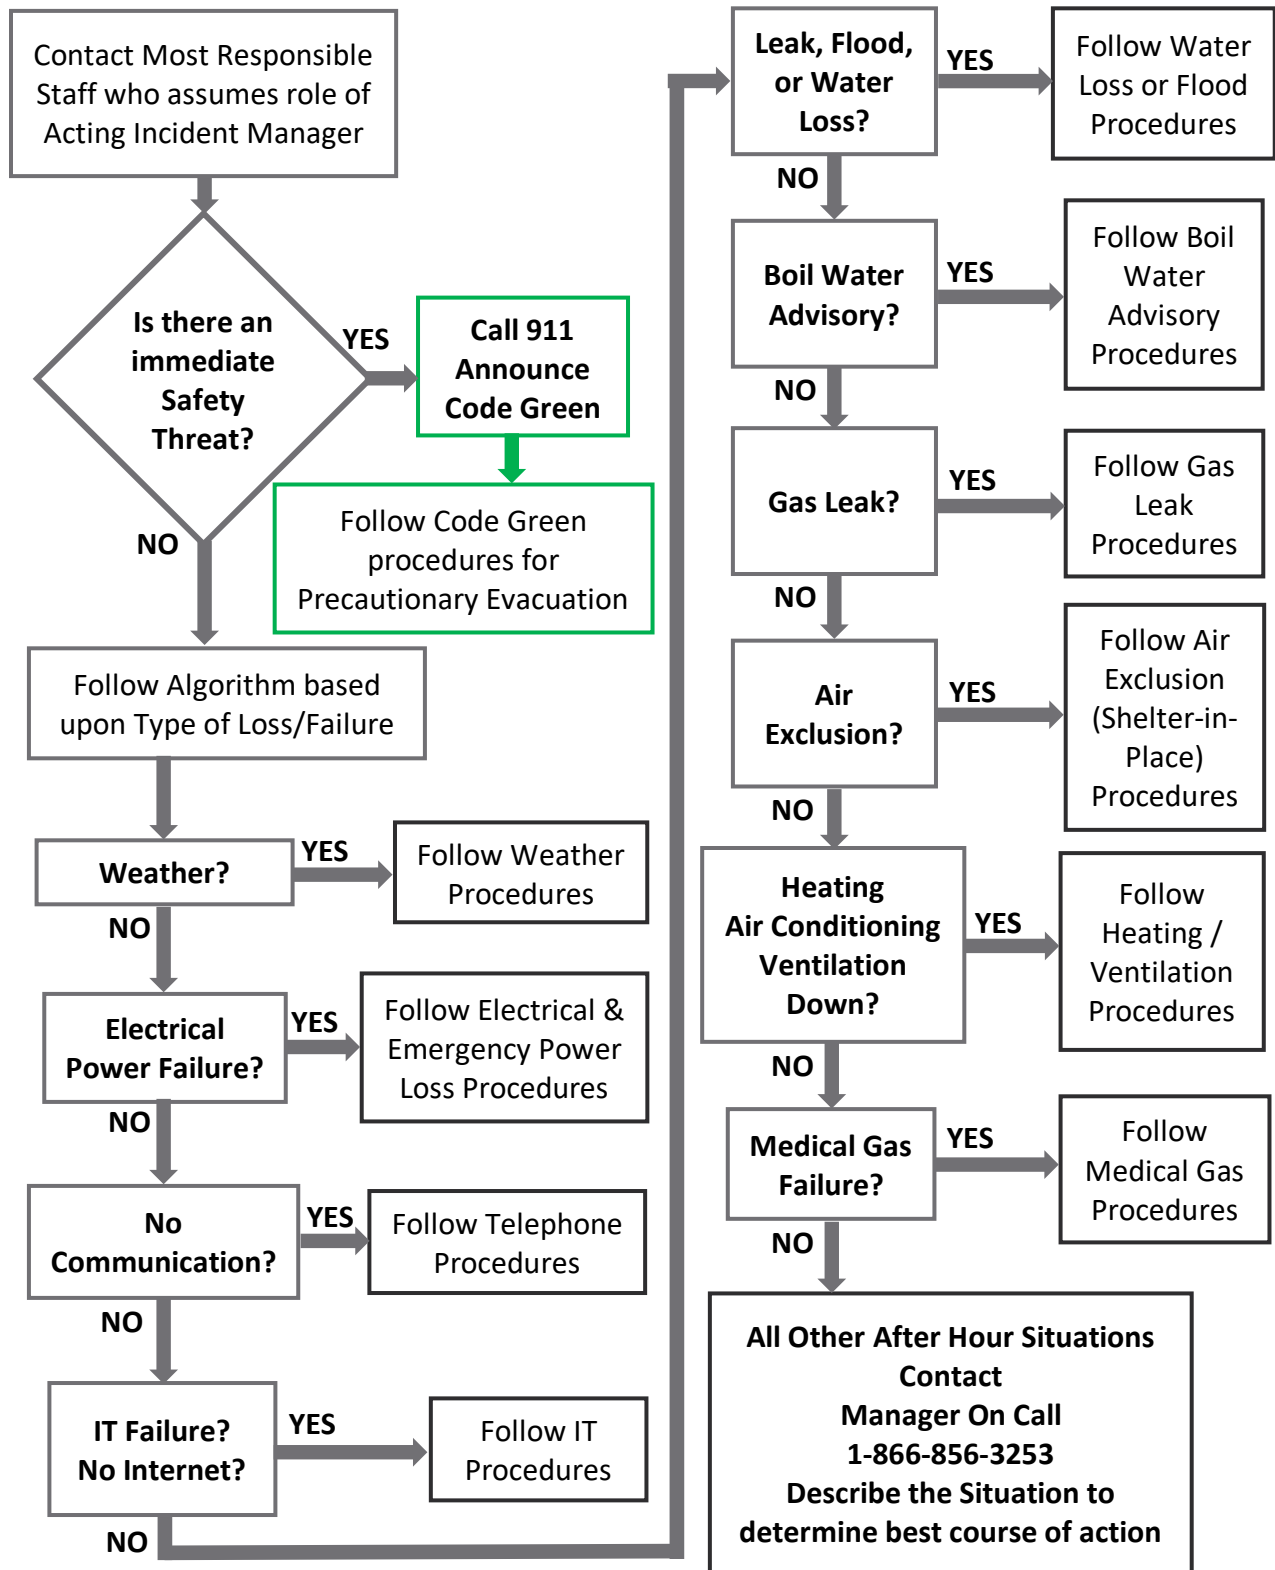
Contact Most Responsible Staff who assumes role of Acting Incident Manager

Is there an immediate Safety Threat?

YES

Call 911 Announce Code Green

Follow Code Green procedures for Precautionary Evacuation

NO

Follow Algorithm based upon Type of Loss/Failure

Weather?

YES

Follow Weather Procedures

NO

Electrical Power Failure?

YES

Follow Electrical & Emergency Power Loss Procedures

NO

No Communication?

YES

Follow Telephone Procedures

NO

IT Failure? No Internet?

YES

Follow IT Procedures

NO

Leak, Flood, or Water Loss?

YES

Follow Water Loss or Flood Procedures

NO

Boil Water Advisory?

YES

Follow Boil Water Advisory Procedures

NO

Gas Leak?

YES

Follow Gas Leak Procedures

NO

Air Exclusion?

YES

Follow Air Exclusion (Shelter-in-Place) Procedures

NO

Heating Air Conditioning Ventilation Down?

YES

Follow Heating / Ventilation Procedures

NO

Medical Gas Failure?

YES

Follow Medical Gas Procedures

NO

All Other After Hour Situations Contact Manager On Call 1-866-856-3253 Describe the Situation to determine best course of action